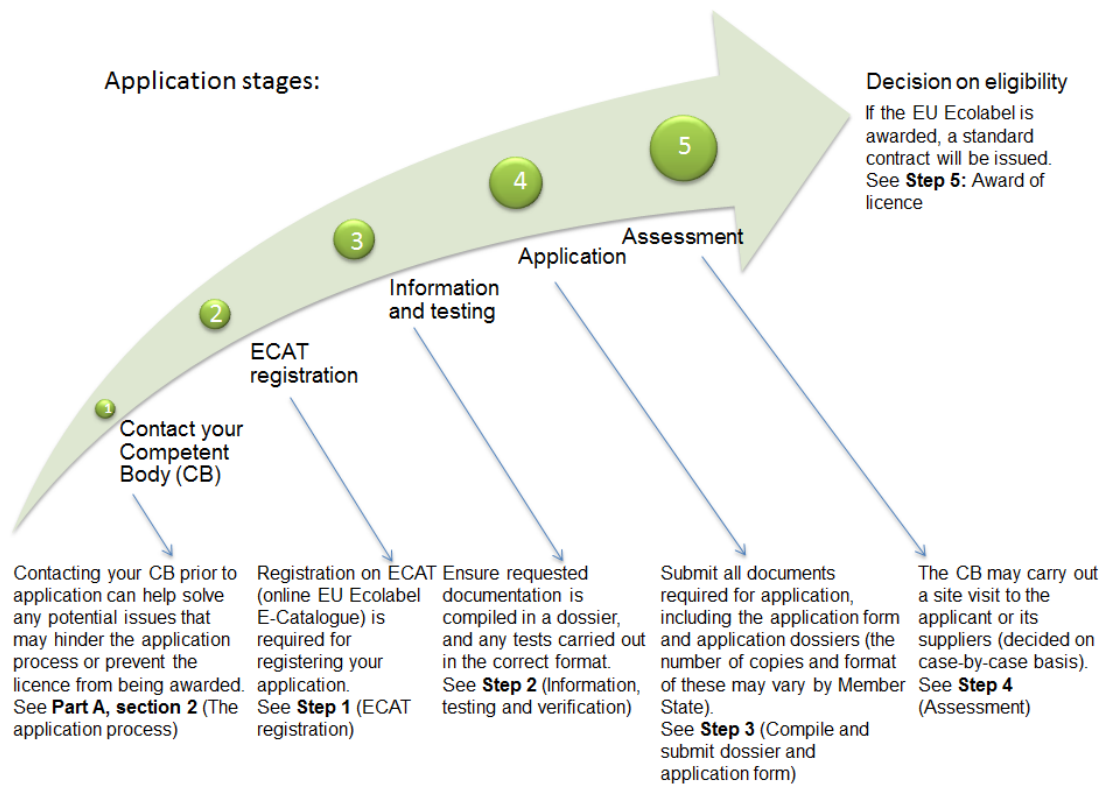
Application stages:

Decision on eligibility

If the EU Ecolabel is awarded, a standard contract will be issued. See **Step 5:** Award of licence

1

Contact your Competent Body (CB)

2

ECAT registration

3

Information and testing

4

Application

5

Assessment

Contacting your CB prior to application can help solve any potential issues that may hinder the application process or prevent the licence from being awarded. See **Part A, section 2** (The application process)

Registration on ECAT (online EU Ecolabel E-Catalogue) is required for registering your application. See **Step 1** (ECAT registration)

Ensure requested documentation is compiled in a dossier, and any tests carried out in the correct format. See **Step 2** (Information, testing and verification)

Submit all documents required for application, including the application form and application dossiers (the number of copies and format of these may vary by Member State). See **Step 3** (Compile and submit dossier and application form)

The CB may carry out a site visit to the applicant or its suppliers (decided on case-by-case basis). See **Step 4** (Assessment)